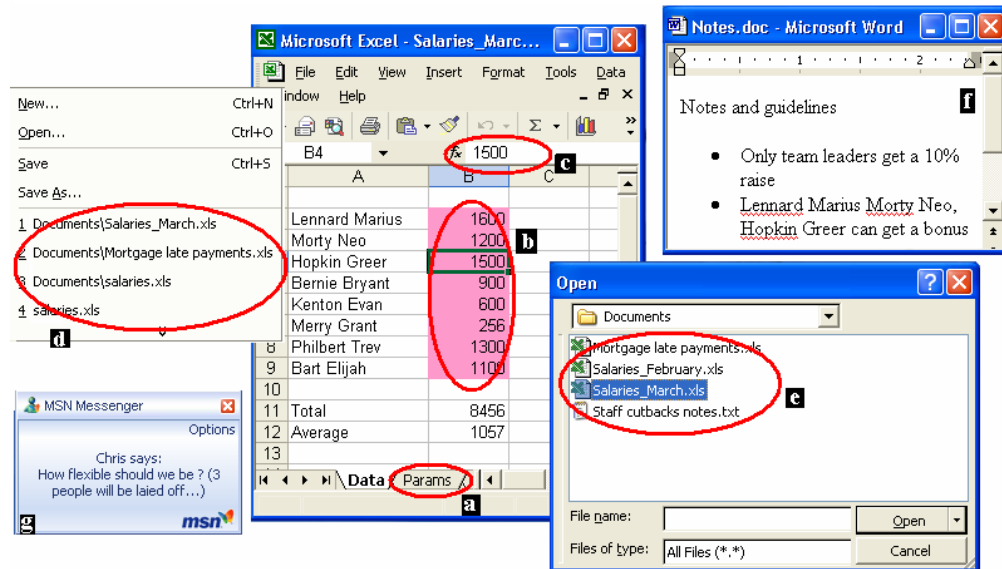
New... Ctrl+N
Open... Ctrl+O
Save Ctrl+S
Save As...
1 Documents\Salaries_March.xls
2 Documents\Mortgage late payments.xls
3 Documents\salaries.xls
4 salaries.xls
d

MSN Messenger
Options
Chris says:
How flexible should we be ? (3 people will be laied off...)
msn
g

Microsoft Excel - Salaries_Marc...
File Edit View Insert Format Tools Data
Window Help
B4 1500
c

| | A | B | C |
|---|---|---|---|
| | Lennard Marius | 1600 | |
| | Morty Neo | 1200 | |
| | Hopkin Greer | 1500 | |
| | Bernie Bryant | 900 | |
| | Kenton Evan | 600 | |
| | Merry Grant | 256 | |
| 8 | Philbert Trev | 1300 | |
| 9 | Bart Elijah | 1100 | |
| 10 | | | |
| 11 | Total | 8456 | |
| 12 | Average | 1057 | |
| 13 | | | |

b
Data Params
a

Notes.doc - Microsoft Word
Notes and guidelines
f
• Only team leaders get a 10% raise
• Lennard Marius Morty Neo, Hopkin Greer can get a bonus

Open
Documents
Mortgage late payments.xls
Salaries_February.xls
Salaries_March.xls
Staff cutbacks notes.txt
e
File name:
Files of type: All Files (*.*)
Open
Cancel